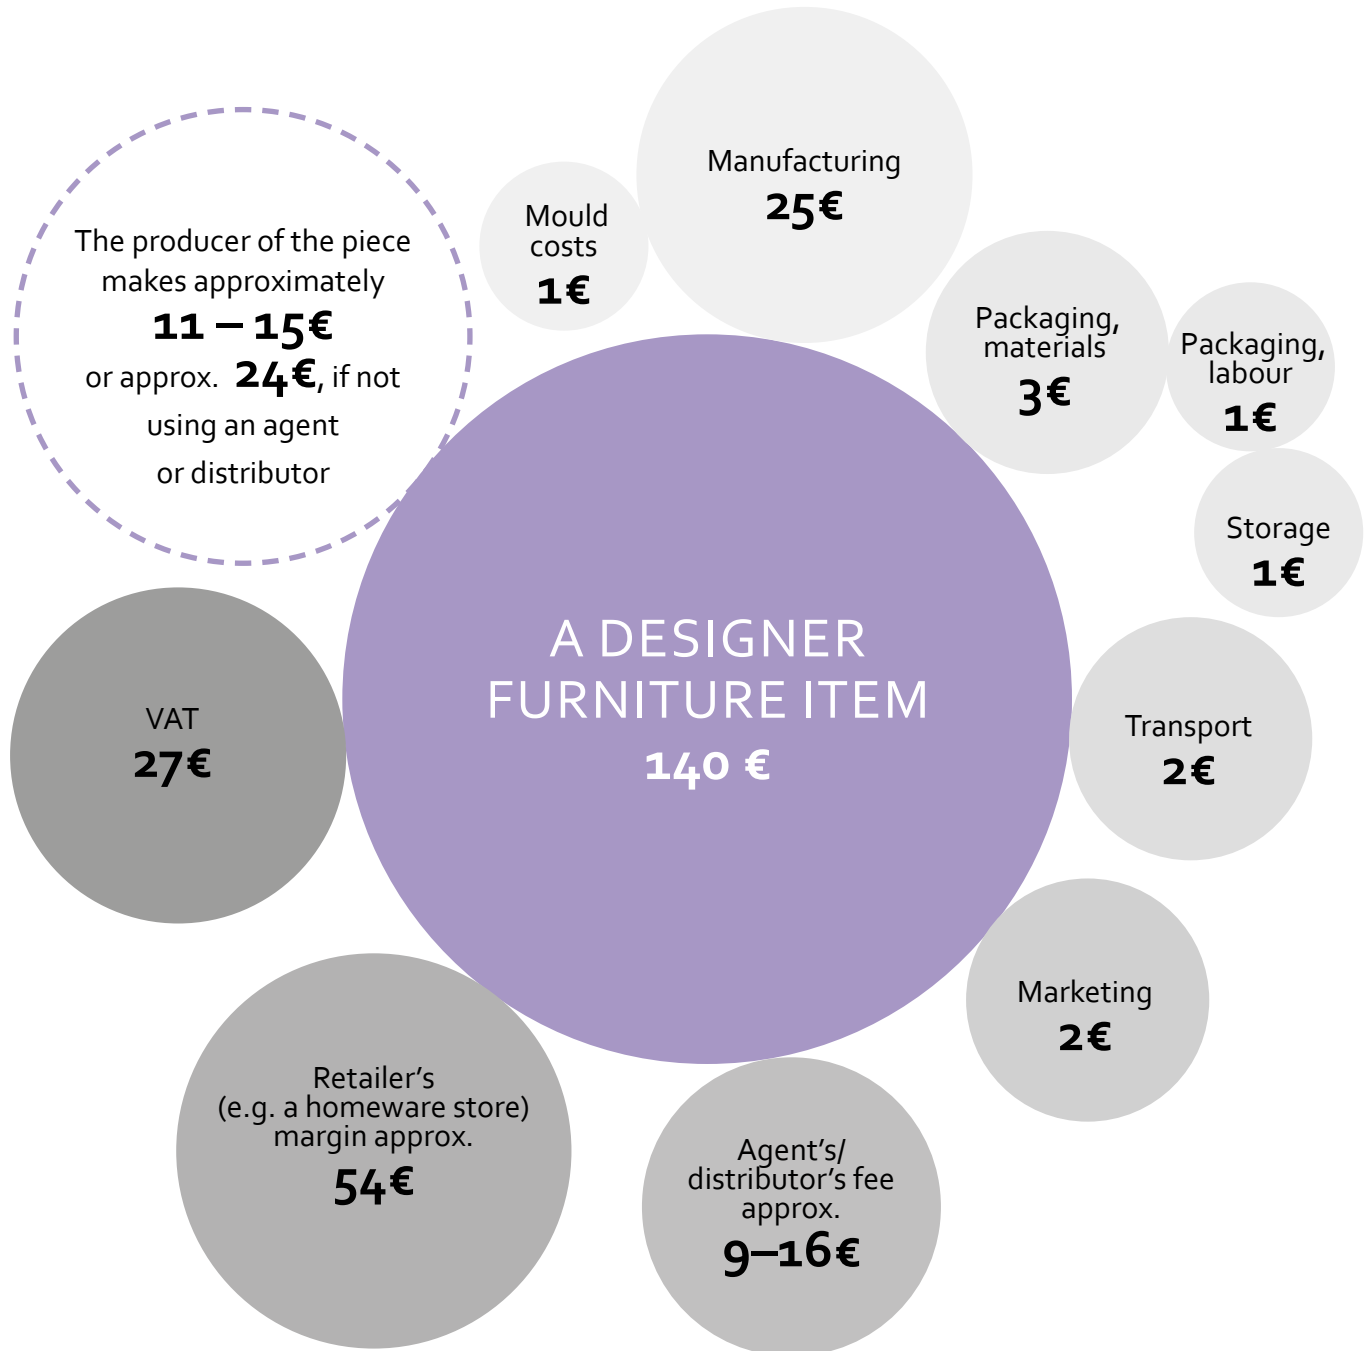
The producer of the piece makes approximately
11 – 15€
or approx. 24€, if not using an agent or distributor

Mould costs
1€

Manufacturing
25€

Packaging, materials
3€

Packaging, labour
1€

Storage
1€

A DESIGNER FURNITURE ITEM
140 €

VAT
27€

Transport
2€

Marketing
2€

Retailer's (e.g. a homeware store) margin approx.
54€

Agent's/ distributor's fee approx.
9–16€